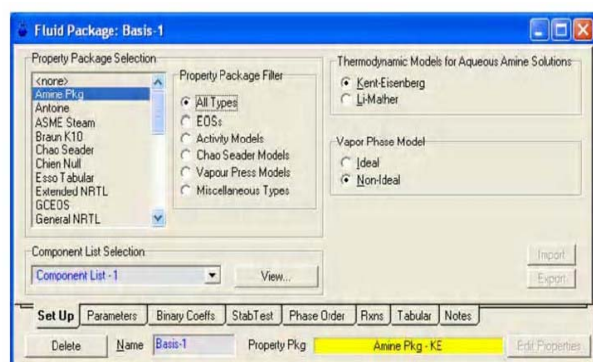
Fluid Package: Basis-1

Property Package Selection
<none>
Amine Pkg
Antoine
ASME Steam
Braun K10
Chao Seader
Chien Null
Esso Tabular
Extended NRTL
GCEOS
General NRTL

Property Package Filter
All Types
EOSs
Activity Models
Chao Seader Models
Vapour Press Models
Miscellaneous Types

Thermodynamic Models for Aqueous Amine Solutions
Kent-Eisenberg
Li-Mather

Vapor Phase Model
Ideal
Non-Ideal

Component List Selection
Component List - 1
View...

Import
Export

Set Up | Parameters | Binary Coeffs | StabTest | Phase Order | Rxns | Tabular | Notes

Delete | Name | Basis-1 | Property Pkg | Amine Pkg - KE | Edit Properties